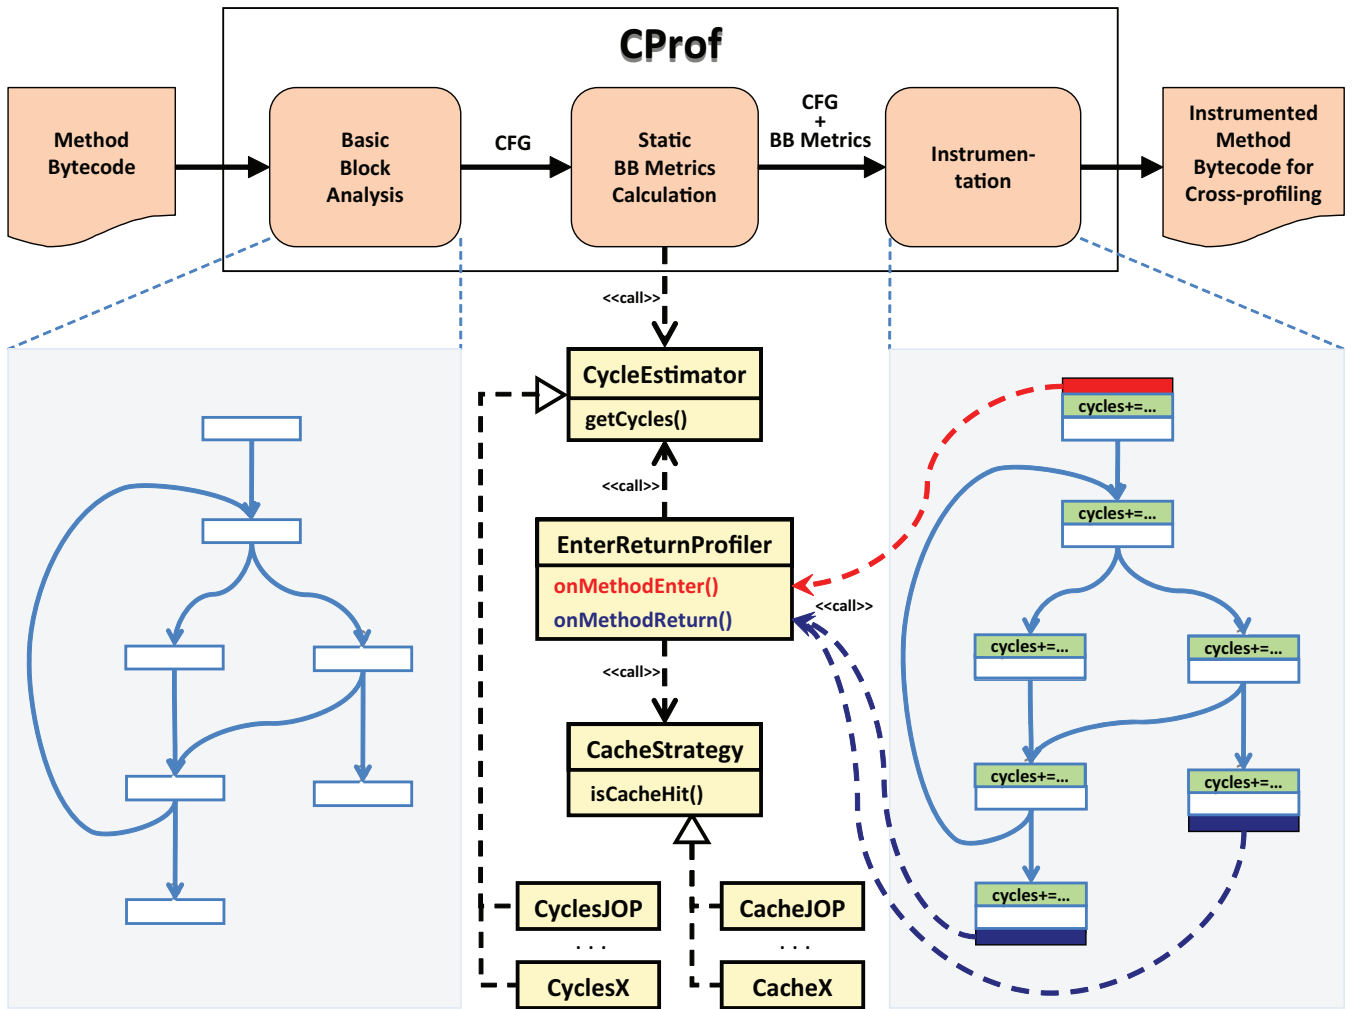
CProf

Method Bytecode

Basic Block Analysis

CFG

Static BB Metrics Calculation

CFG + BB Metrics

Instrumentation

Instrumented Method Bytecode for Cross-profiling

<<call>>

CycleEstimator

getCycles()

<<call>>

EnterReturnProfiler

onMethodEnter()

onMethodReturn()

<<call>>

<<call>>

CacheStrategy

isCacheHit()

CyclesJOP

...

CyclesX

CacheJOP

...

CacheX

cycles+=...

cycles+=...

cycles+=...

cycles+=...

cycles+=...

cycles+=...

cycles+=...